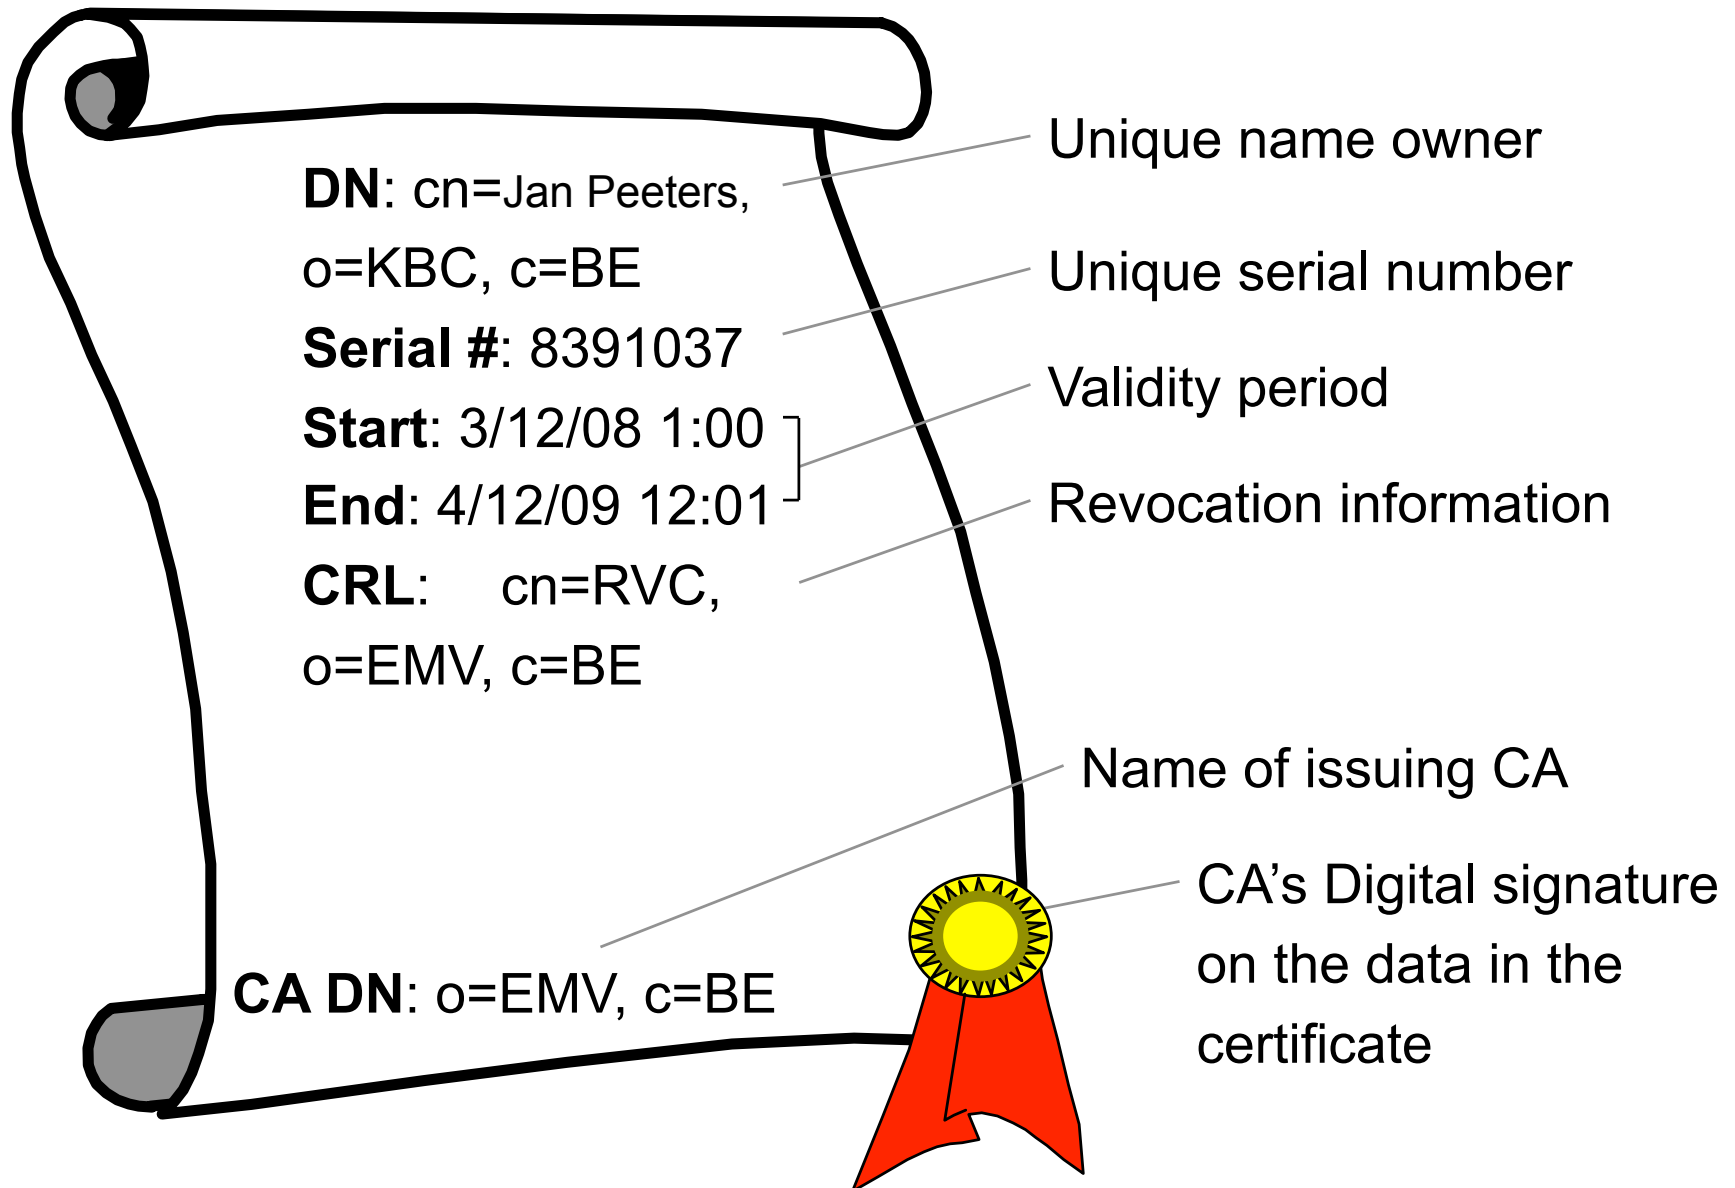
**DN**: cn=Jan Peeters, o=KBC, c=BE

**Serial #**: 8391037

**Start**: 3/12/08 1:00

**End**: 4/12/09 12:01

**CRL**: cn=RVC, o=EMV, c=BE

**CA DN**: o=EMV, c=BE

Unique name owner

Unique serial number

Validity period

Revocation information

Name of issuing CA

CA’s Digital signature on the data in the certificate